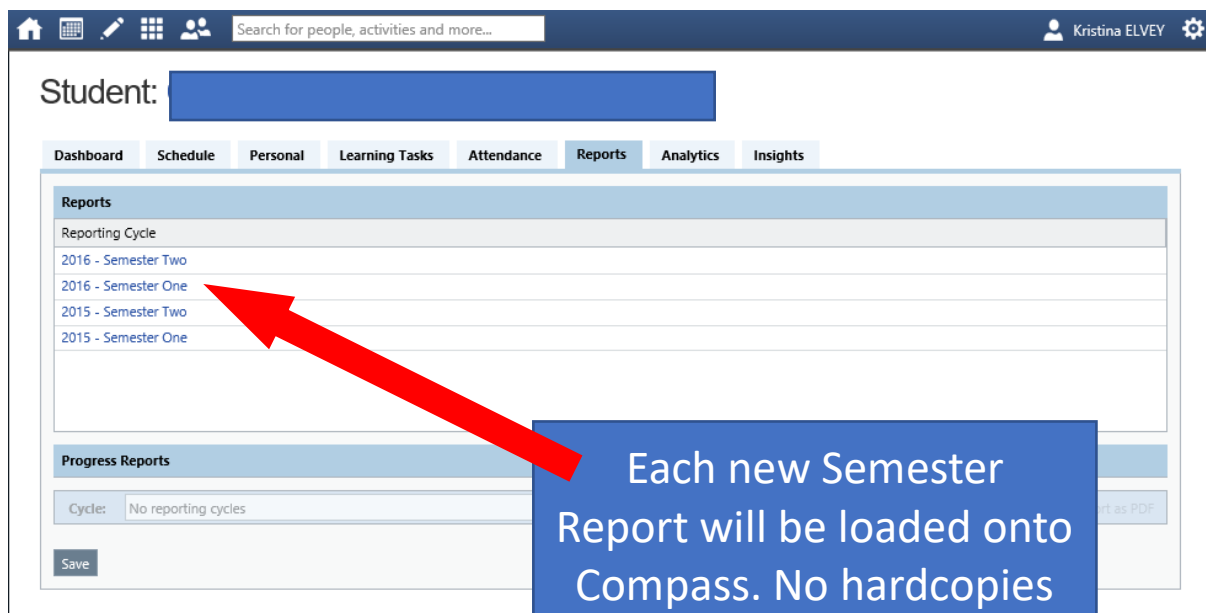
Search for people, activities and more...

Kristina ELVEY

Student: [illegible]

Dashboard | Schedule | Personal | Learning Tasks | Attendance | Reports | Analytics | Insights

Reports

Reporting Cycle

2016 - Semester Two
2016 - Semester One
2015 - Semester Two
2015 - Semester One

Progress Reports

Cycle: No reporting cycles

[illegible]rt as PDF

Save

Each new Semester Report will be loaded onto Compass. No hardcopies